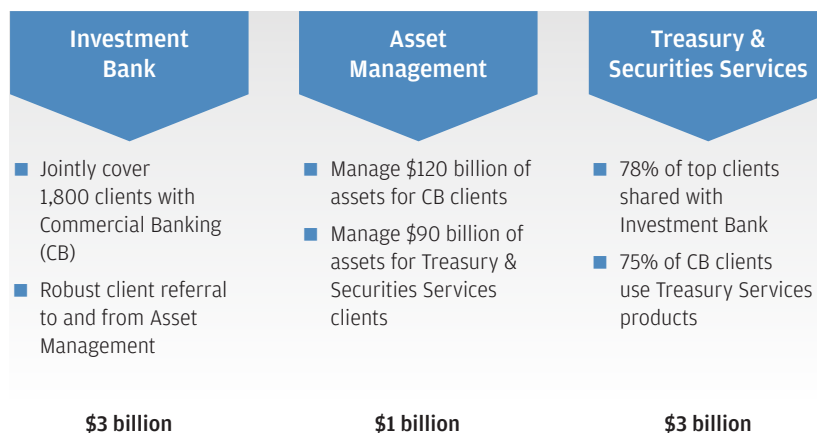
Investment Bank

Jointly cover 1,800 clients with Commercial Banking (CB)

Robust client referral to and from Asset Management

$3 billion

Asset Management

Manage $120 billion of assets for CB clients

Manage $90 billion of assets for Treasury & Securities Services clients

$1 billion

Treasury & Securities Services

78% of top clients shared with Investment Bank

75% of CB clients use Treasury Services products

$3 billion